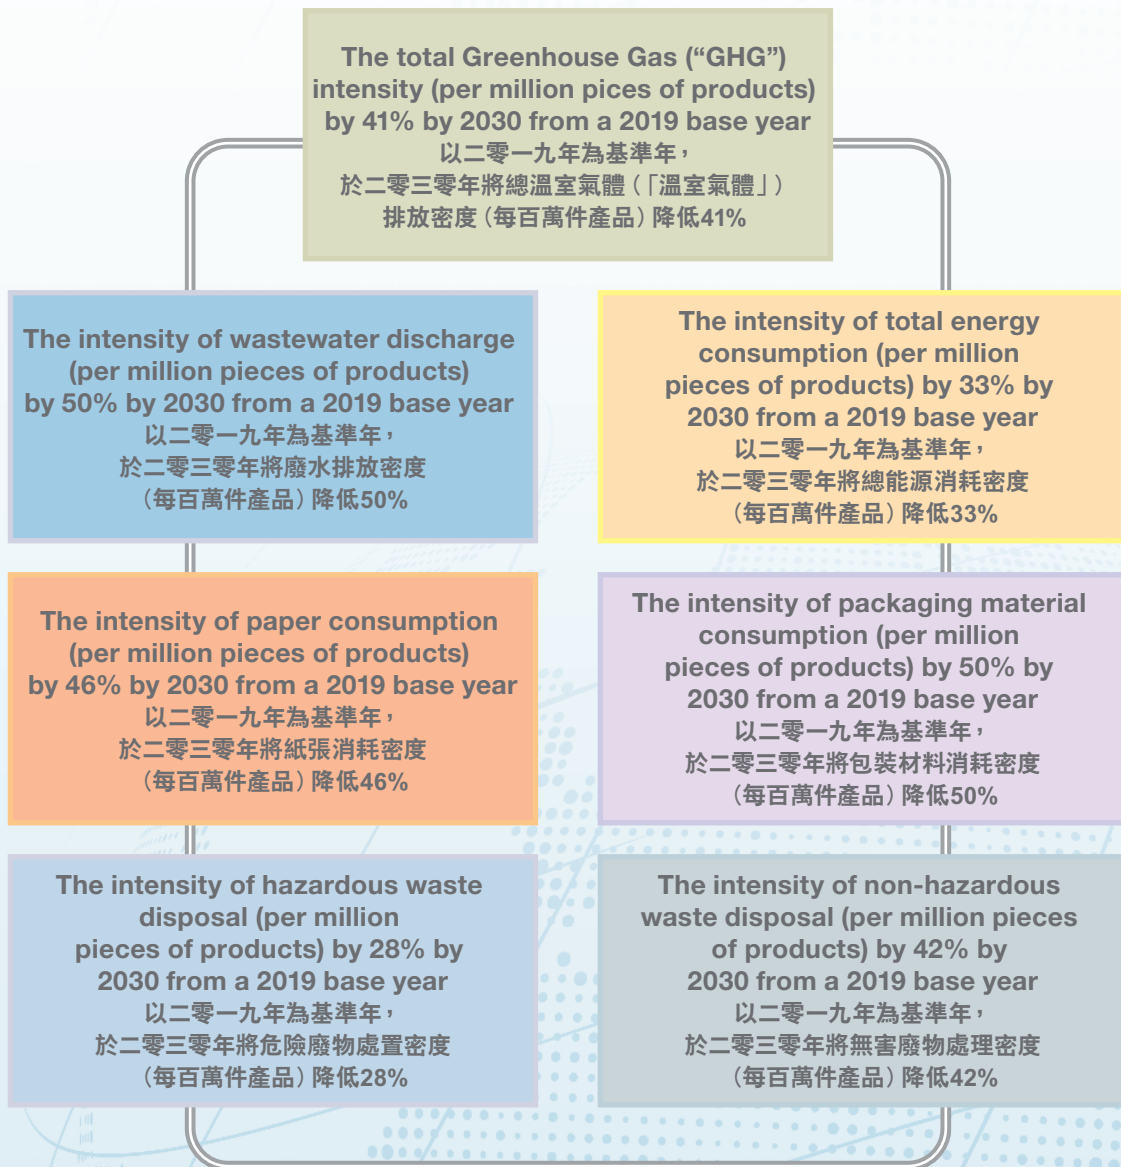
The total Greenhouse Gas (“GHG”) intensity (per million pices of products) by 41% by 2030 from a 2019 base year
以二零一九年為基準年，
於二零三零年將總溫室氣體（「溫室氣體」）
排放密度（每百萬件產品）降低41%

The intensity of wastewater discharge (per million pieces of products) by 50% by 2030 from a 2019 base year
以二零一九年為基準年，
於二零三零年將廢水排放密度
（每百萬件產品）降低50%

The intensity of total energy consumption (per million pieces of products) by 33% by 2030 from a 2019 base year
以二零一九年為基準年，
於二零三零年將總能源消耗密度
（每百萬件產品）降低33%

The intensity of paper consumption (per million pieces of products) by 46% by 2030 from a 2019 base year
以二零一九年為基準年，
於二零三零年將紙張消耗密度
（每百萬件產品）降低46%

The intensity of packaging material consumption (per million pieces of products) by 50% by 2030 from a 2019 base year
以二零一九年為基準年，
於二零三零年將包裝材料消耗密度
（每百萬件產品）降低50%

The intensity of hazardous waste disposal (per million pieces of products) by 28% by 2030 from a 2019 base year
以二零一九年為基準年，
於二零三零年將危險廢物處置密度
（每百萬件產品）降低28%

The intensity of non-hazardous waste disposal (per million pieces of products) by 42% by 2030 from a 2019 base year
以二零一九年為基準年，
於二零三零年將無害廢物處理密度
（每百萬件產品）降低42%